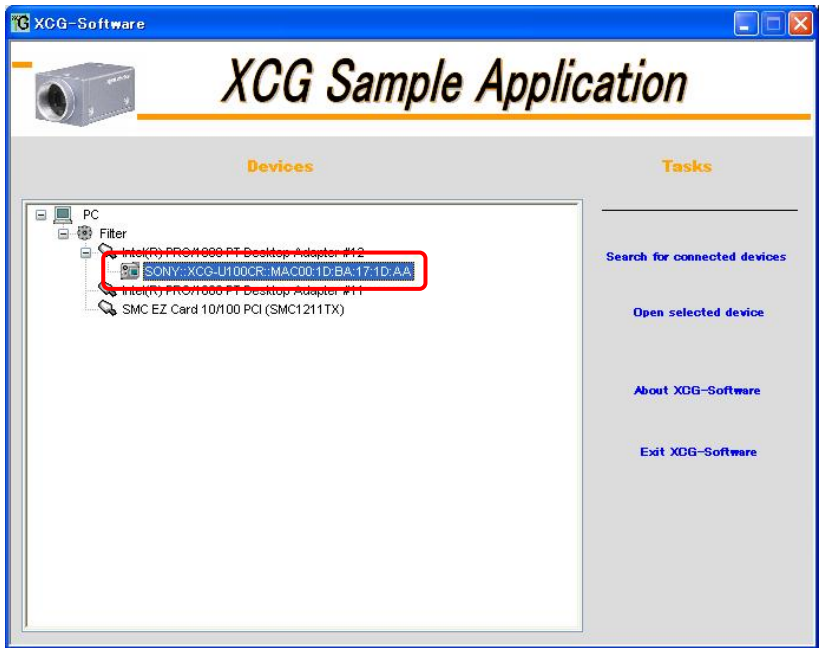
XCG-Software

XCG Sample Application

Devices

Tasks

PC
Filter
Intel(R) PRO/1000 PT Desktop Adapter #12
SONY::XCG-U100CR::MAC00:1D:BA:17:1D:AA
Intel(R) PRO/1000 PT Desktop Adapter #11
SMC EZ Card 10/100 PCI (SMC1211TX)

Search for connected devices

Open selected device

About XCG-Software

Exit XCG-Software